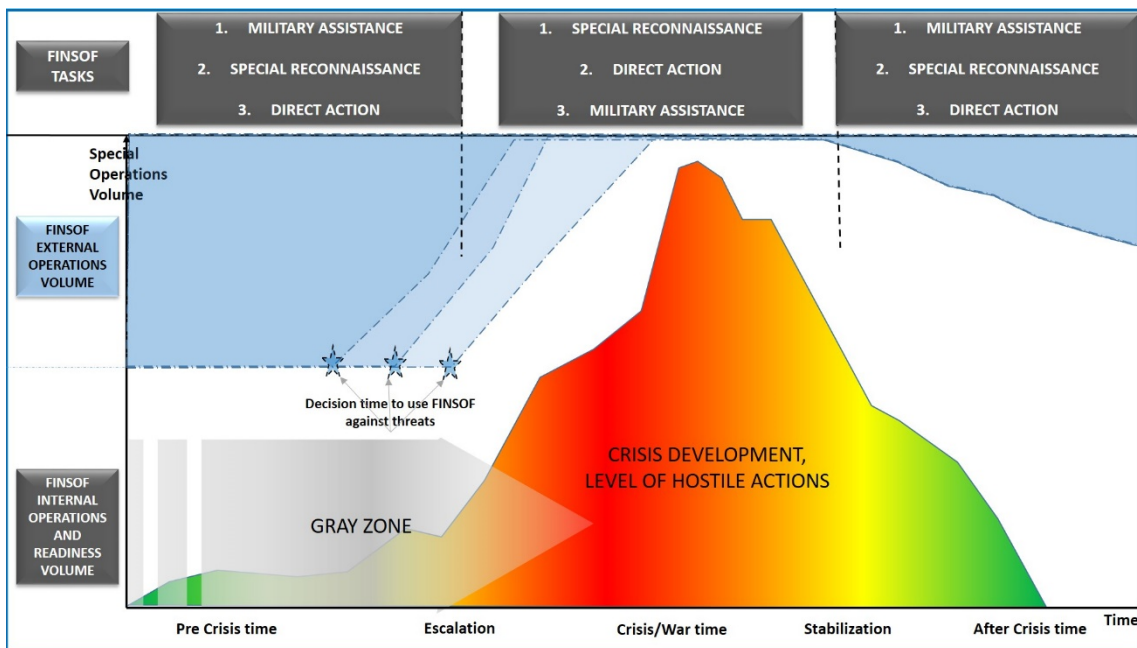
FINSOF TASKS

1. MILITARY ASSISTANCE
2. SPECIAL RECONNAISSANCE
3. DIRECT ACTION

1. SPECIAL RECONNAISSANCE
2. DIRECT ACTION
3. MILITARY ASSISTANCE

1. MILITARY ASSISTANCE
2. SPECIAL RECONNAISSANCE
3. DIRECT ACTION

Special Operations Volume

FINSOF EXTERNAL OPERATIONS VOLUME

Decision time to use FINSOF against threats

CRISIS DEVELOPMENT, LEVEL OF HOSTILE ACTIONS

GRAY ZONE

FINSOF INTERNAL OPERATIONS AND READINESS VOLUME

Pre Crisis time
Escalation
Crisis/War time
Stabilization
After Crisis time
Time